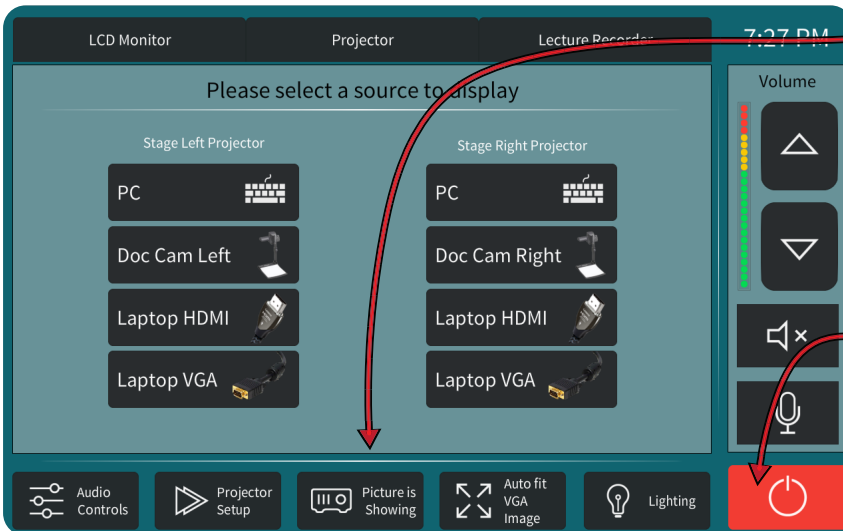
LCD Monitor
Projector
Lecture Recorder
7:27 PM

Please select a source to display

Stage Left Projector
PC
Doc Cam Left
Laptop HDMI
Laptop VGA

Stage Right Projector
PC
Doc Cam Right
Laptop HDMI
Laptop VGA

Volume

Audio Controls
Projector Setup
Picture is Showing
Auto fit VGA Image
Lighting